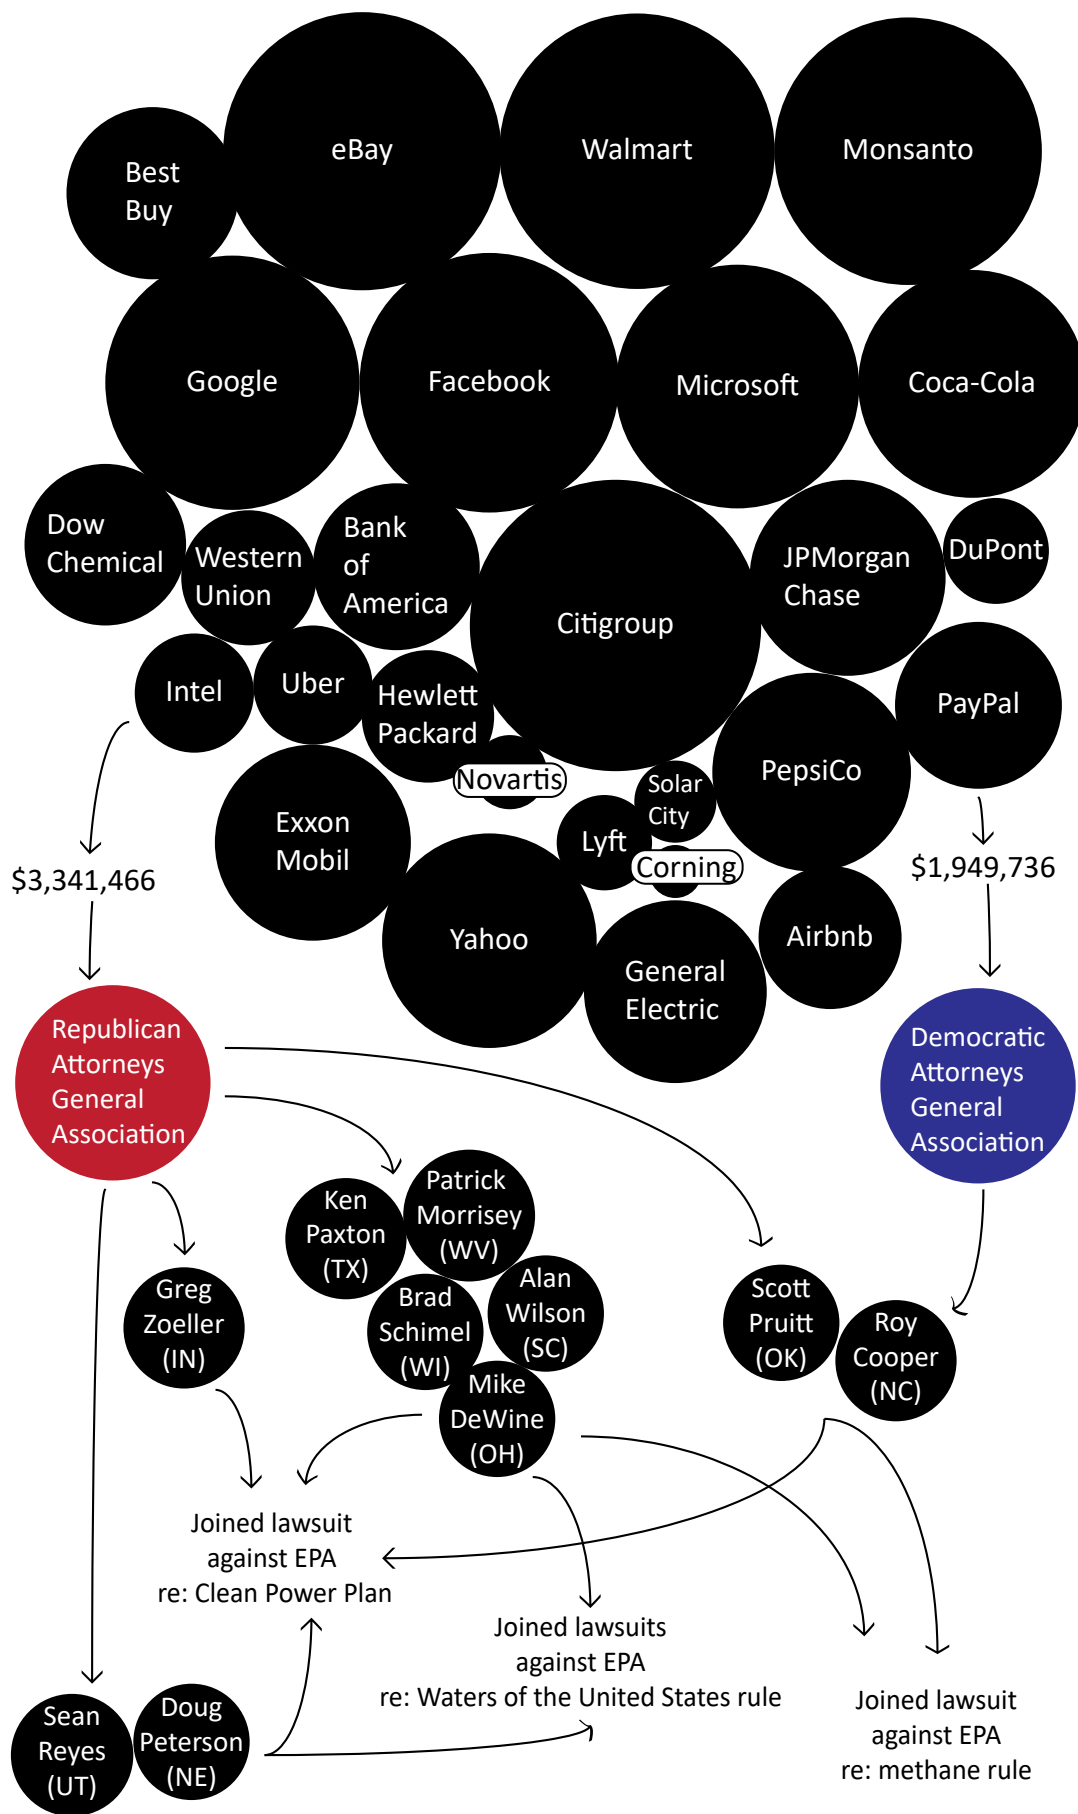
Best Buy

eBay

Walmart

Monsanto

Google

Facebook

Microsoft

Coca-Cola

Dow Chemical

Western Union

Bank of America

Citigroup

JPMorgan Chase

DuPont

Intel

Uber

Hewlett Packard

PayPal

Novartis

Solar City

PepsiCo

Exxon Mobil

Lyft

Corning

$3,341,466

$1,949,736

Yahoo

General Electric

Airbnb

Republican Attorneys General Association

Democratic Attorneys General Association

Ken Paxton (TX)

Patrick Morrisey (WV)

Greg Zoeller (IN)

Brad Schimel (WI)

Alan Wilson (SC)

Scott Pruitt (OK)

Roy Cooper (NC)

Mike DeWine (OH)

Joined lawsuit against EPA re: Clean Power Plan

Joined lawsuits against EPA re: Waters of the United States rule

Joined lawsuit against EPA re: methane rule

Sean Reyes (UT)

Doug Peterson (NE)